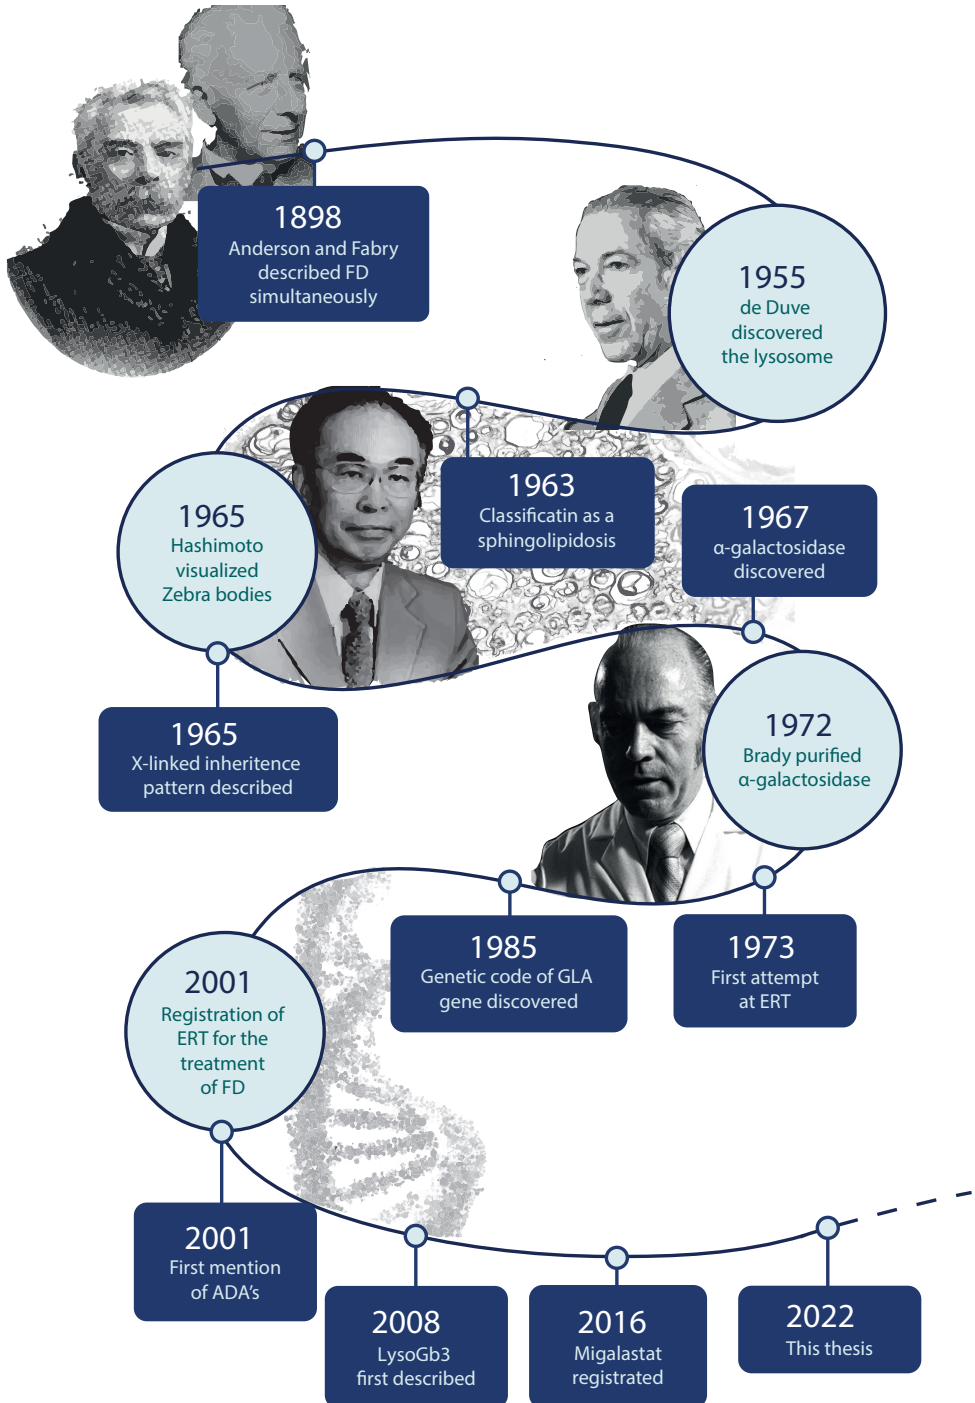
1898
Anderson and Fabry described FD simultaneously

1955
de Duve discovered the lysosome

1963
Classificatin as a sphingolipidosis

1965
Hashimoto visualized Zebra bodies

1967
α-galactosidase discovered

1965
X-linked inheritence pattern described

1972
Brady purified α-galactosidase

1985
Genetic code of GLA gene discovered

1973
First attempt at ERT

2001
Registration of ERT for the treatment of FD

2001
First mention of ADA's

2008
LysoGb3 first described

2016
Migalastat registrated

2022
This thesis